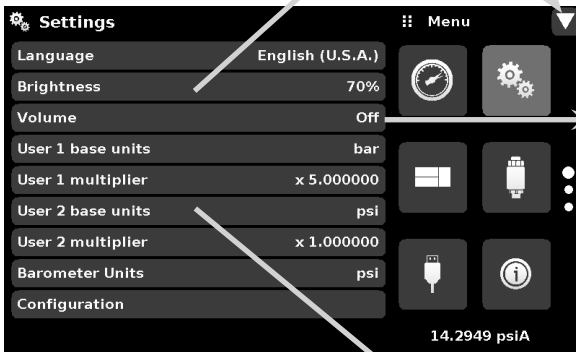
Settings

| Language | English (U.S.A.) |
|---|---|
| Brightness | 70% |
| Volume | Off |
| User 1 base units | bar |
| User 1 multiplier | x 5.000000 |
| User 2 base units | psi |
| User 2 multiplier | x 1.000000 |
| Barometer Units | psi |
| Configuration | |

Menu

14.2949 psiA